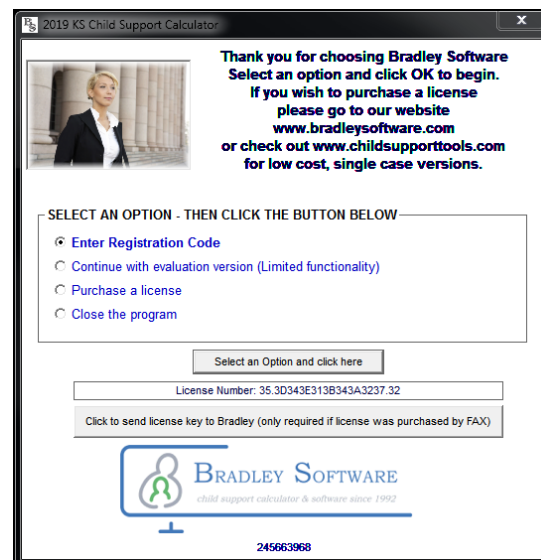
2019 KS Child Support Calculator

Thank you for choosing Bradley Software
Select an option and click OK to begin.
If you wish to purchase a license
please go to our website
www.bradleysoftware.com
or check out www.childsupporttools.com
for low cost, single case versions.

SELECT AN OPTION - THEN CLICK THE BUTTON BELOW

Enter Registration Code
Continue with evaluation version (Limited functionality)
Purchase a license
Close the program

Select an Option and click here

License Number: 35.3D343E313B343A3237.32

Click to send license key to Bradley (only required if license was purchased by FAX)

BRADLEY SOFTWARE
child support calculator & software since 1992

245663968